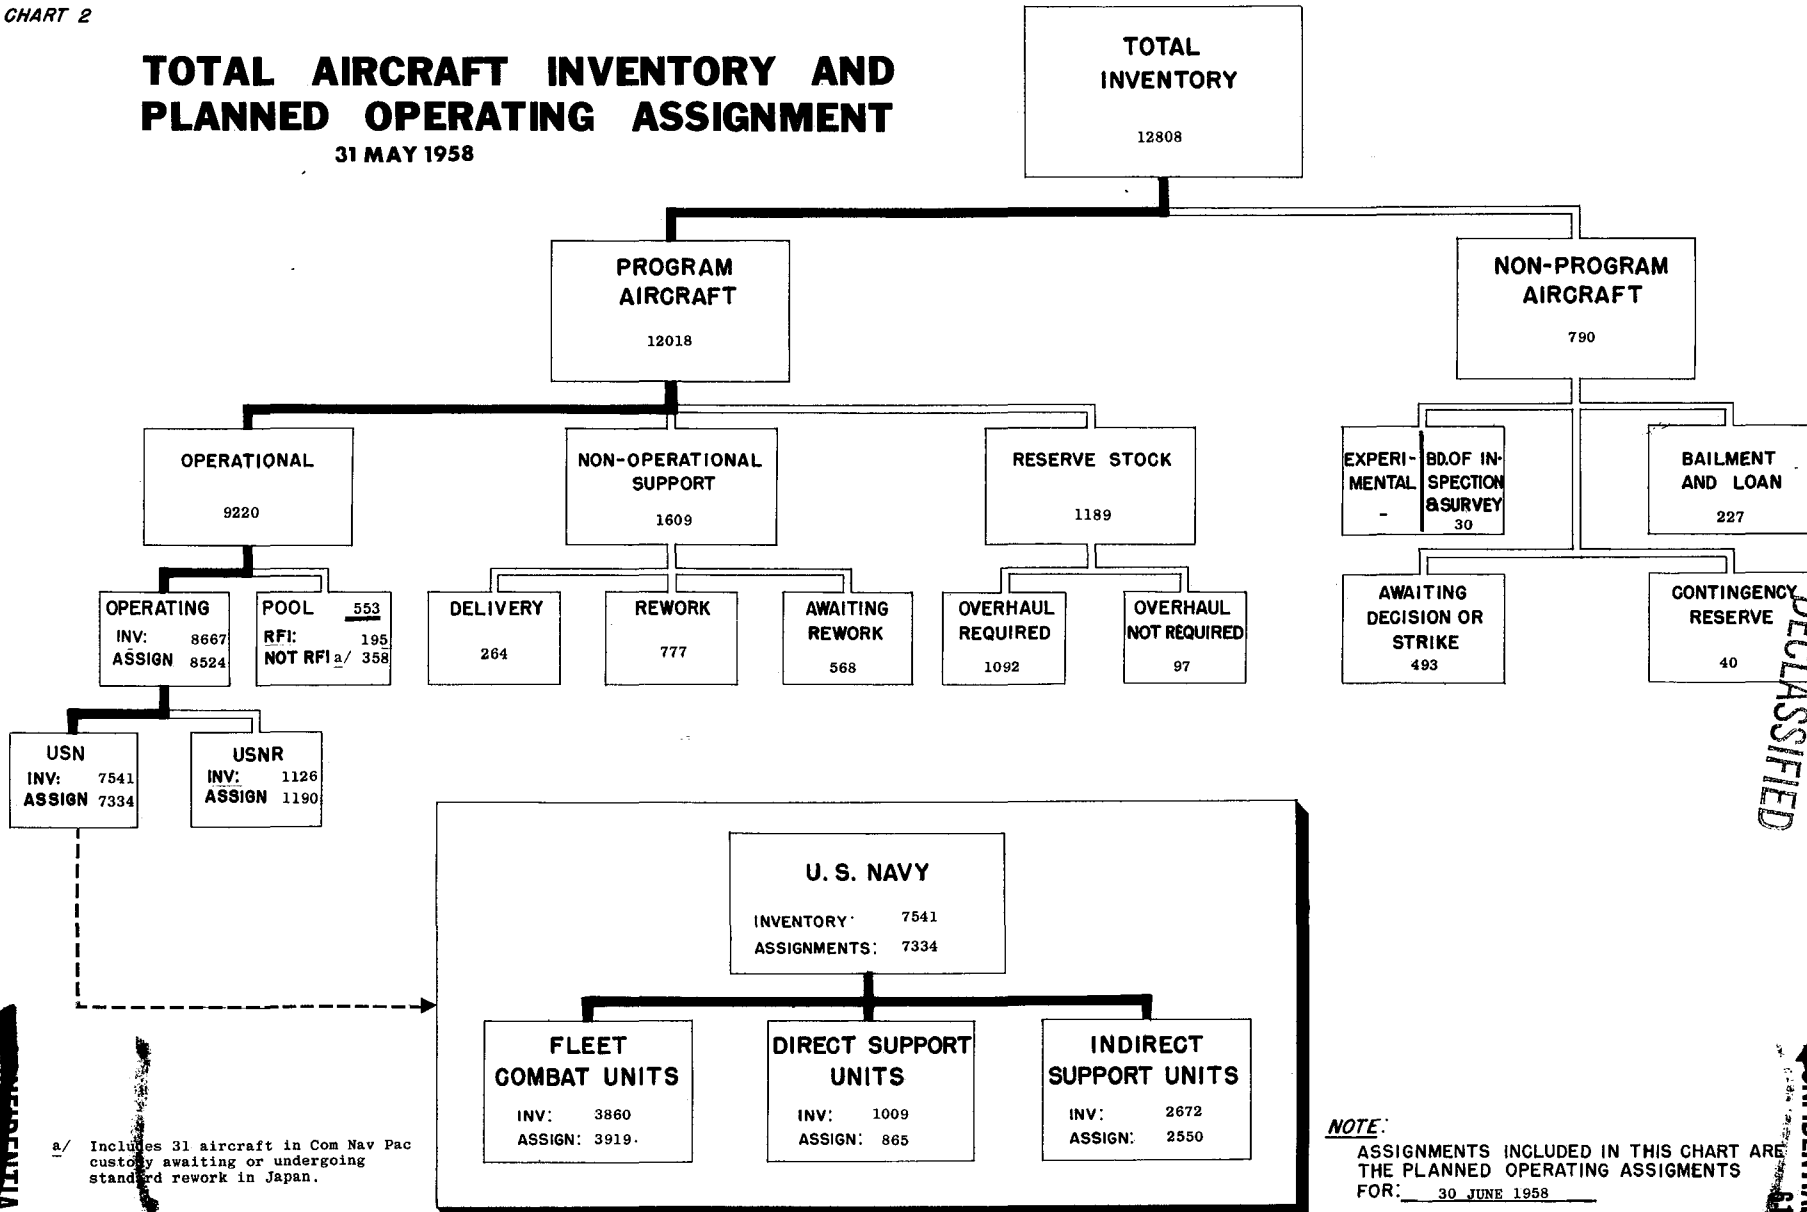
CHART 2

TOTAL AIRCRAFT INVENTORY AND PLANNED OPERATING ASSIGNMENT
31 MAY 1958

TOTAL INVENTORY
12808

PROGRAM AIRCRAFT
12018

NON-PROGRAM AIRCRAFT
790

OPERATIONAL
9220

NON-OPERATIONAL SUPPORT
1609

RESERVE STOCK
1189

EXPERIMENTAL
-

BD.OF INSPECTION &SURVEY
30

BAILMENT AND LOAN
227

OPERATING
INV: 8667
ASSIGN 8524

POOL 553
RFI: 195
NOT RFI a/ 358

DELIVERY
264

REWORK
777

AWAITING REWORK
568

OVERHAUL REQUIRED
1092

OVERHAUL NOT REQUIRED
97

AWAITING DECISION OR STRIKE
493

CONTINGENCY RESERVE
40

USN
INV: 7541
ASSIGN 7334

USNR
INV: 1126
ASSIGN 1190

U. S. NAVY
INVENTORY: 7541
ASSIGNMENTS: 7334

FLEET COMBAT UNITS
INV: 3860
ASSIGN: 3919.

DIRECT SUPPORT UNITS
INV: 1009
ASSIGN: 865

INDIRECT SUPPORT UNITS
INV: 2672
ASSIGN: 2550

a/ Includes 31 aircraft in Com Nav Pac custody awaiting or undergoing standard rework in Japan.

NOTE:
ASSIGNMENTS INCLUDED IN THIS CHART ARE THE PLANNED OPERATING ASSIGMENTS FOR: 30 JUNE 1958

DECLASSIFIED